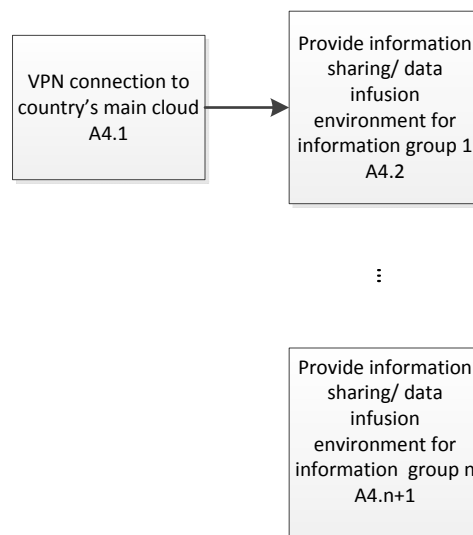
VPN connection to country's main cloud A4.1

Provide information sharing/ data infusion environment for information group 1 A4.2

⋮

Provide information sharing/ data infusion environment for information group n A4.n+1